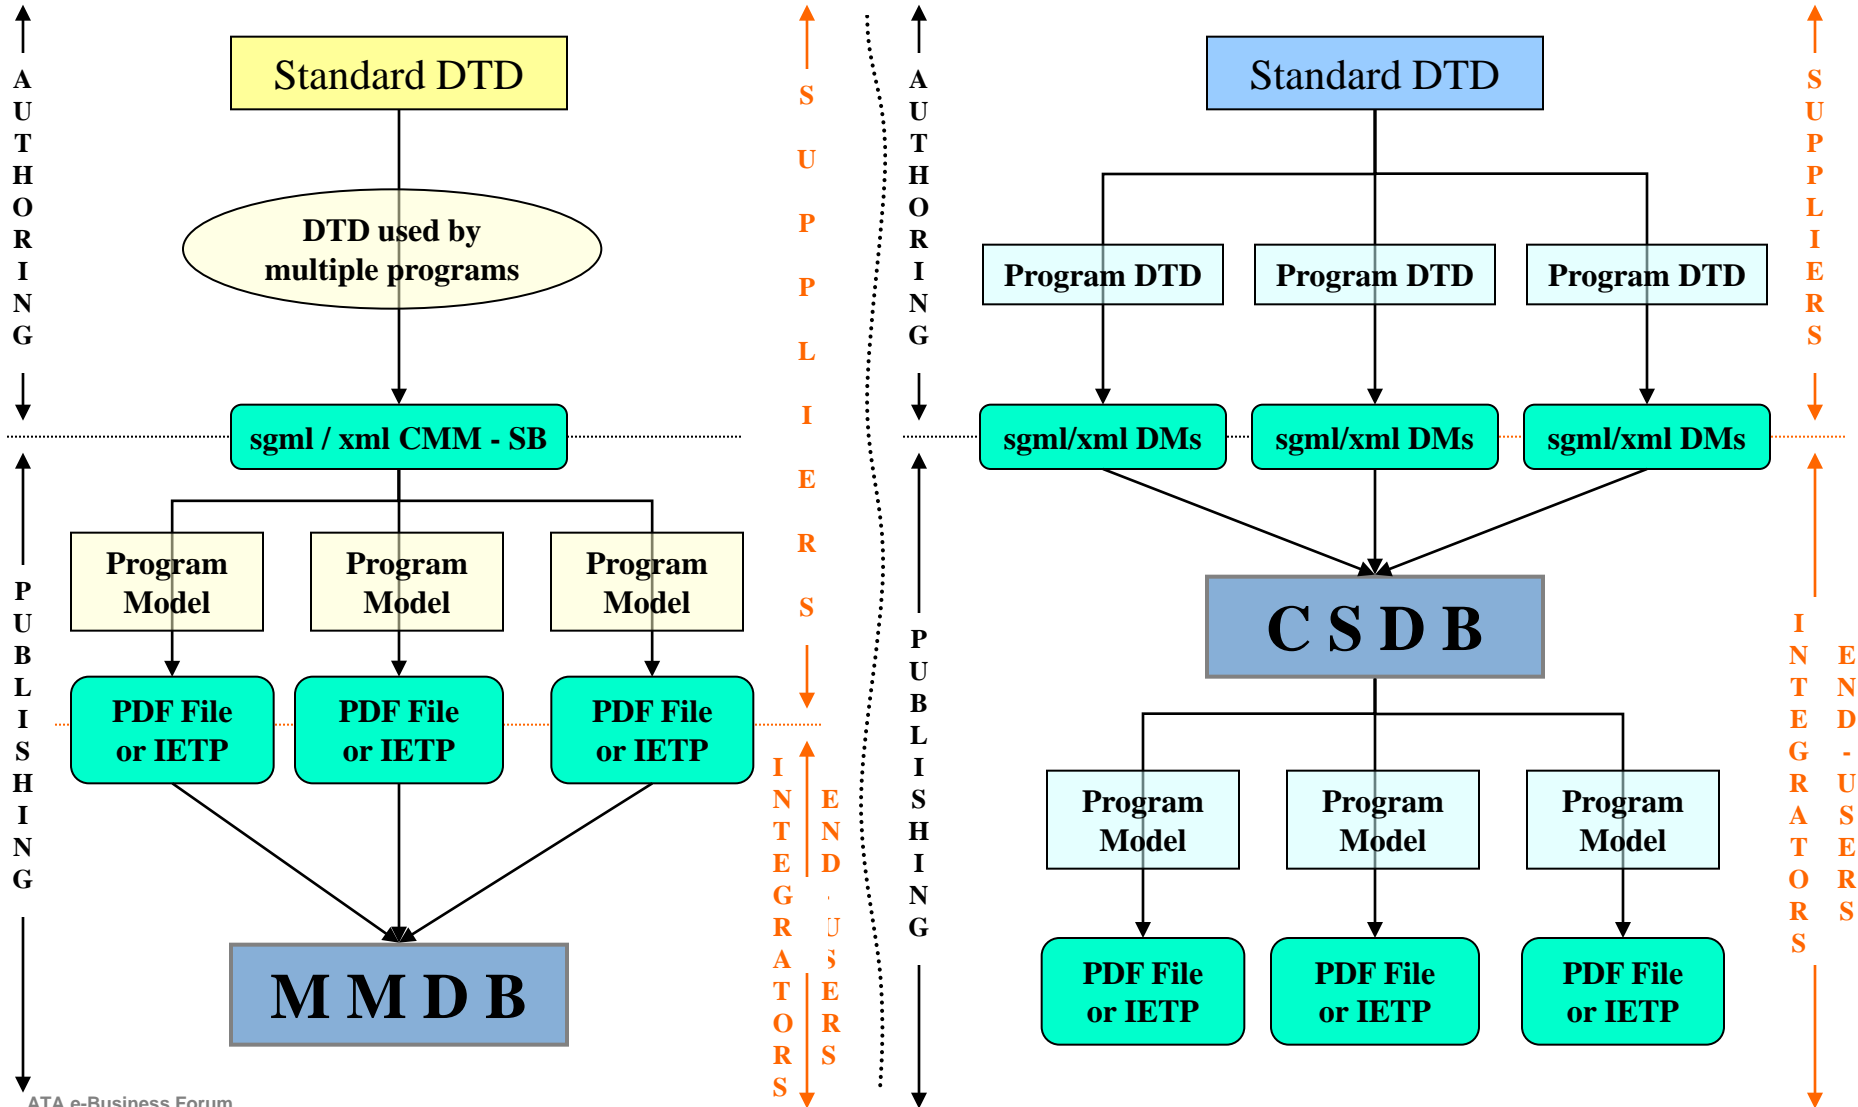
A
U
T
H
O
R
I
N
G

Standard DTD

DTD used by multiple programs

sgml / xml CMM - SB

S
U
P
P
L
I
E
R
S

P
U
B
L
I
S
H
I
N
G

Program Model

Program Model

Program Model

PDF File or IETP

PDF File or IETP

PDF File or IETP

M M D B

I
N
T
E
G
R
A
T
O
R
S

E
N
D
-
U
S
E
R
S

ATA e-Business Forum

A
U
T
H
O
R
I
N
G

Standard DTD

Program DTD

Program DTD

Program DTD

sgml/xml DMs

sgml/xml DMs

sgml/xml DMs

S
U
P
P
L
I
E
R
S

P
U
B
L
I
S
H
I
N
G

C S D B

Program Model

Program Model

Program Model

PDF File or IETP

PDF File or IETP

PDF File or IETP

I
N
T
E
G
R
A
T
O
R
S

E
N
D
-
U
S
E
R
S